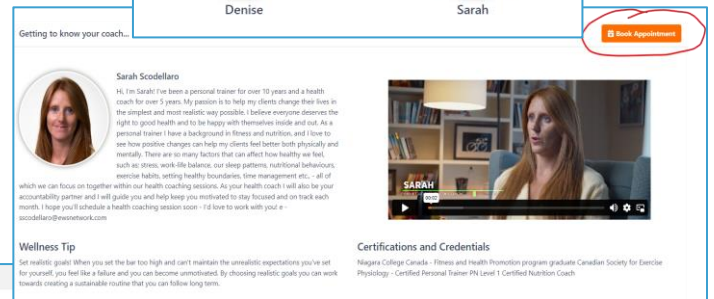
Denise

Sarah

Getting to know your coach...

Book Appointment

Sarah Scodellaro

Hi, I'm Sarah! I've been a personal trainer for over 10 years and a health coach for over 5 years. My passion is to help my clients change their lives in the simplest and most realistic way possible. I believe everyone deserves the right to good health and to be happy with themselves inside and out. As a personal trainer I have a background in fitness and nutrition, and I love to see how positive changes can help my clients feel better both physically and mentally. There are so many factors that can affect how healthy we feel, such as: stress, work-life balance, our sleep patterns, nutritional behaviours, exercise habits, setting healthy boundaries, time management etc., - all of which we can focus on together within our health coaching sessions. As your health coach I will also be your accountability partner and I will guide you and help keep you motivated to stay focused and on track each month. I hope you'll schedule a health coaching session soon - I'd love to work with you! e - sscodellaro@ewsnetwork.com

SARAH

00:02

Wellness Tip

Set realistic goals! When you set the bar too high and can't maintain the unrealistic expectations you've set for yourself, you feel like a failure and you can become unmotivated. By choosing realistic goals you can work towards creating a sustainable routine that you can follow long term.

Certifications and Credentials

Niagara College Canada - Fitness and Health Promotion program graduate Canadian Society for Exercise Physiology - Certified Personal Trainer PN Level 1 Certified Nutrition Coach